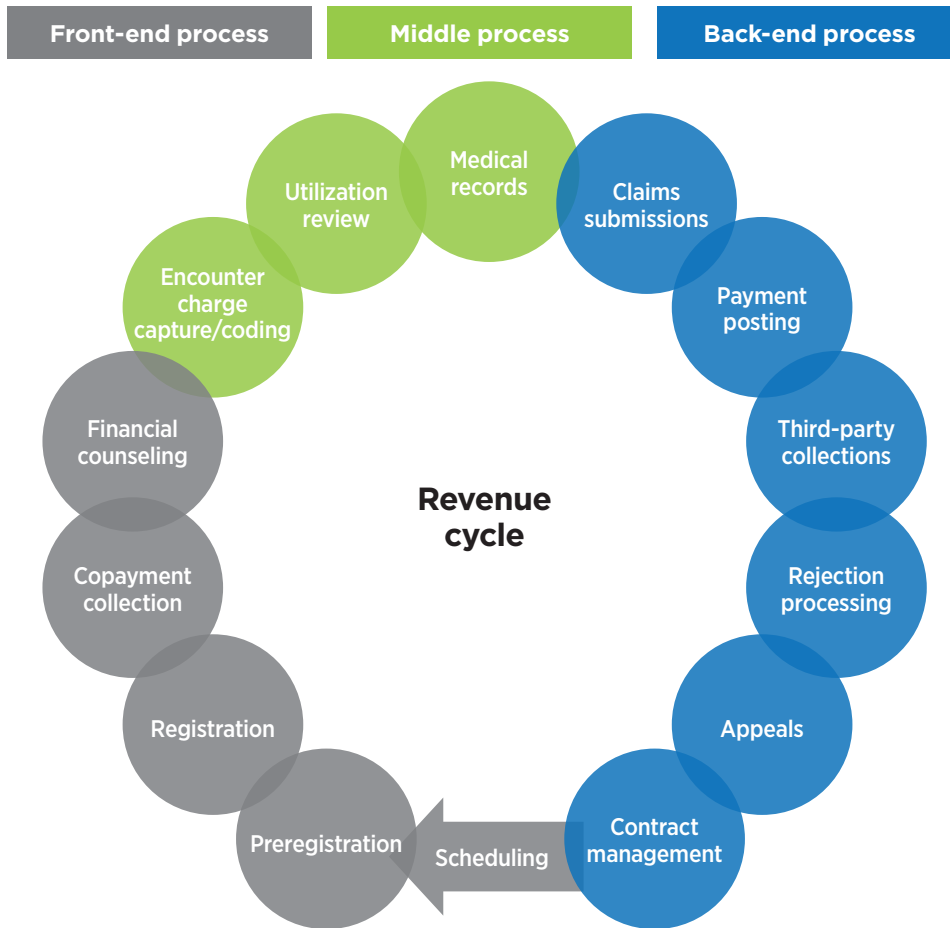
Front-end process

Middle process

Back-end process

Revenue cycle

Medical records

Claims submissions

Payment posting

Third-party collections

Rejection processing

Appeals

Contract management

Scheduling

Preregistration

Registration

Copayment collection

Financial counseling

Encounter charge capture/coding

Utilization review